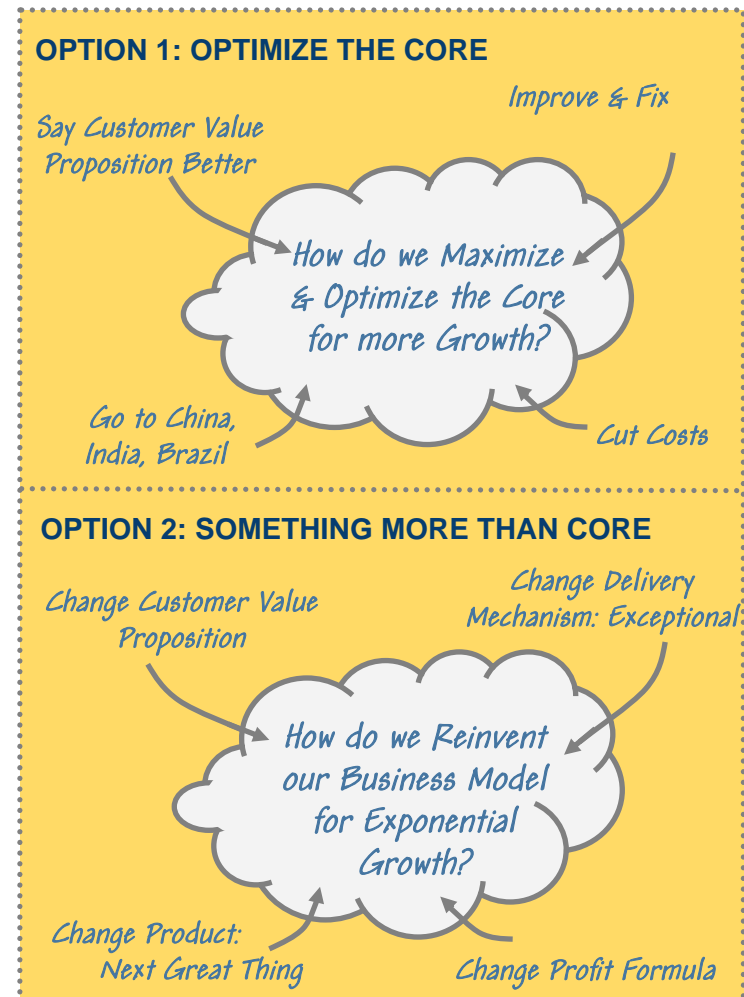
OPTION 1: OPTIMIZE THE CORE

Improve & Fix

Say Customer Value Proposition Better

How do we Maximize & Optimize the Core for more Growth?

Go to China, India, Brazil

Cut Costs

OPTION 2: SOMETHING MORE THAN CORE

Change Delivery Mechanism: Exceptional

Change Customer Value Proposition

How do we Reinvent our Business Model for Exponential Growth?

Change Product: Next Great Thing

Change Profit Formula